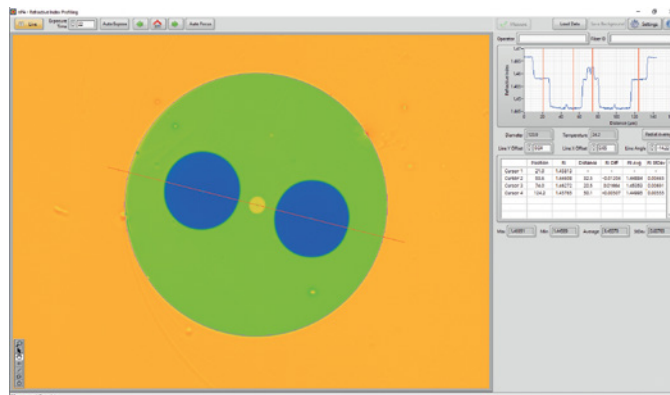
IFA - Refractive Index Profiling

Live | Exposure Time | Auto Expose | Auto Focus

Measure | Load Data | Save Background | Settings

Operator | Fiber ID

Refractive Index

Distance (µm)

Diameter 125.0 | Temperature 24.0 | Refit Averages

Line Y Offset | Line X Offset | Line Angle

| | Position | RI | Distance | RI Diff | RI Avg | RI StDev |
|---|---|---|---|---|---|---|
| Cursor 1 | 21.0 | 1.45812 | | | | |
| Cursor 2 | 50.6 | 1.44459 | 50.6 | -0.01204 | 1.44684 | 0.00494 |
| Cursor 3 | 74.0 | 1.46272 | 23.5 | 0.01984 | 1.46280 | 0.00061 |
| Cursor 4 | 124.2 | 1.45765 | 50.1 | -0.00507 | 1.44665 | 0.00051 |

Max 1.46951 | Min 1.44500 | Average 1.45575 | StDev 0.00780